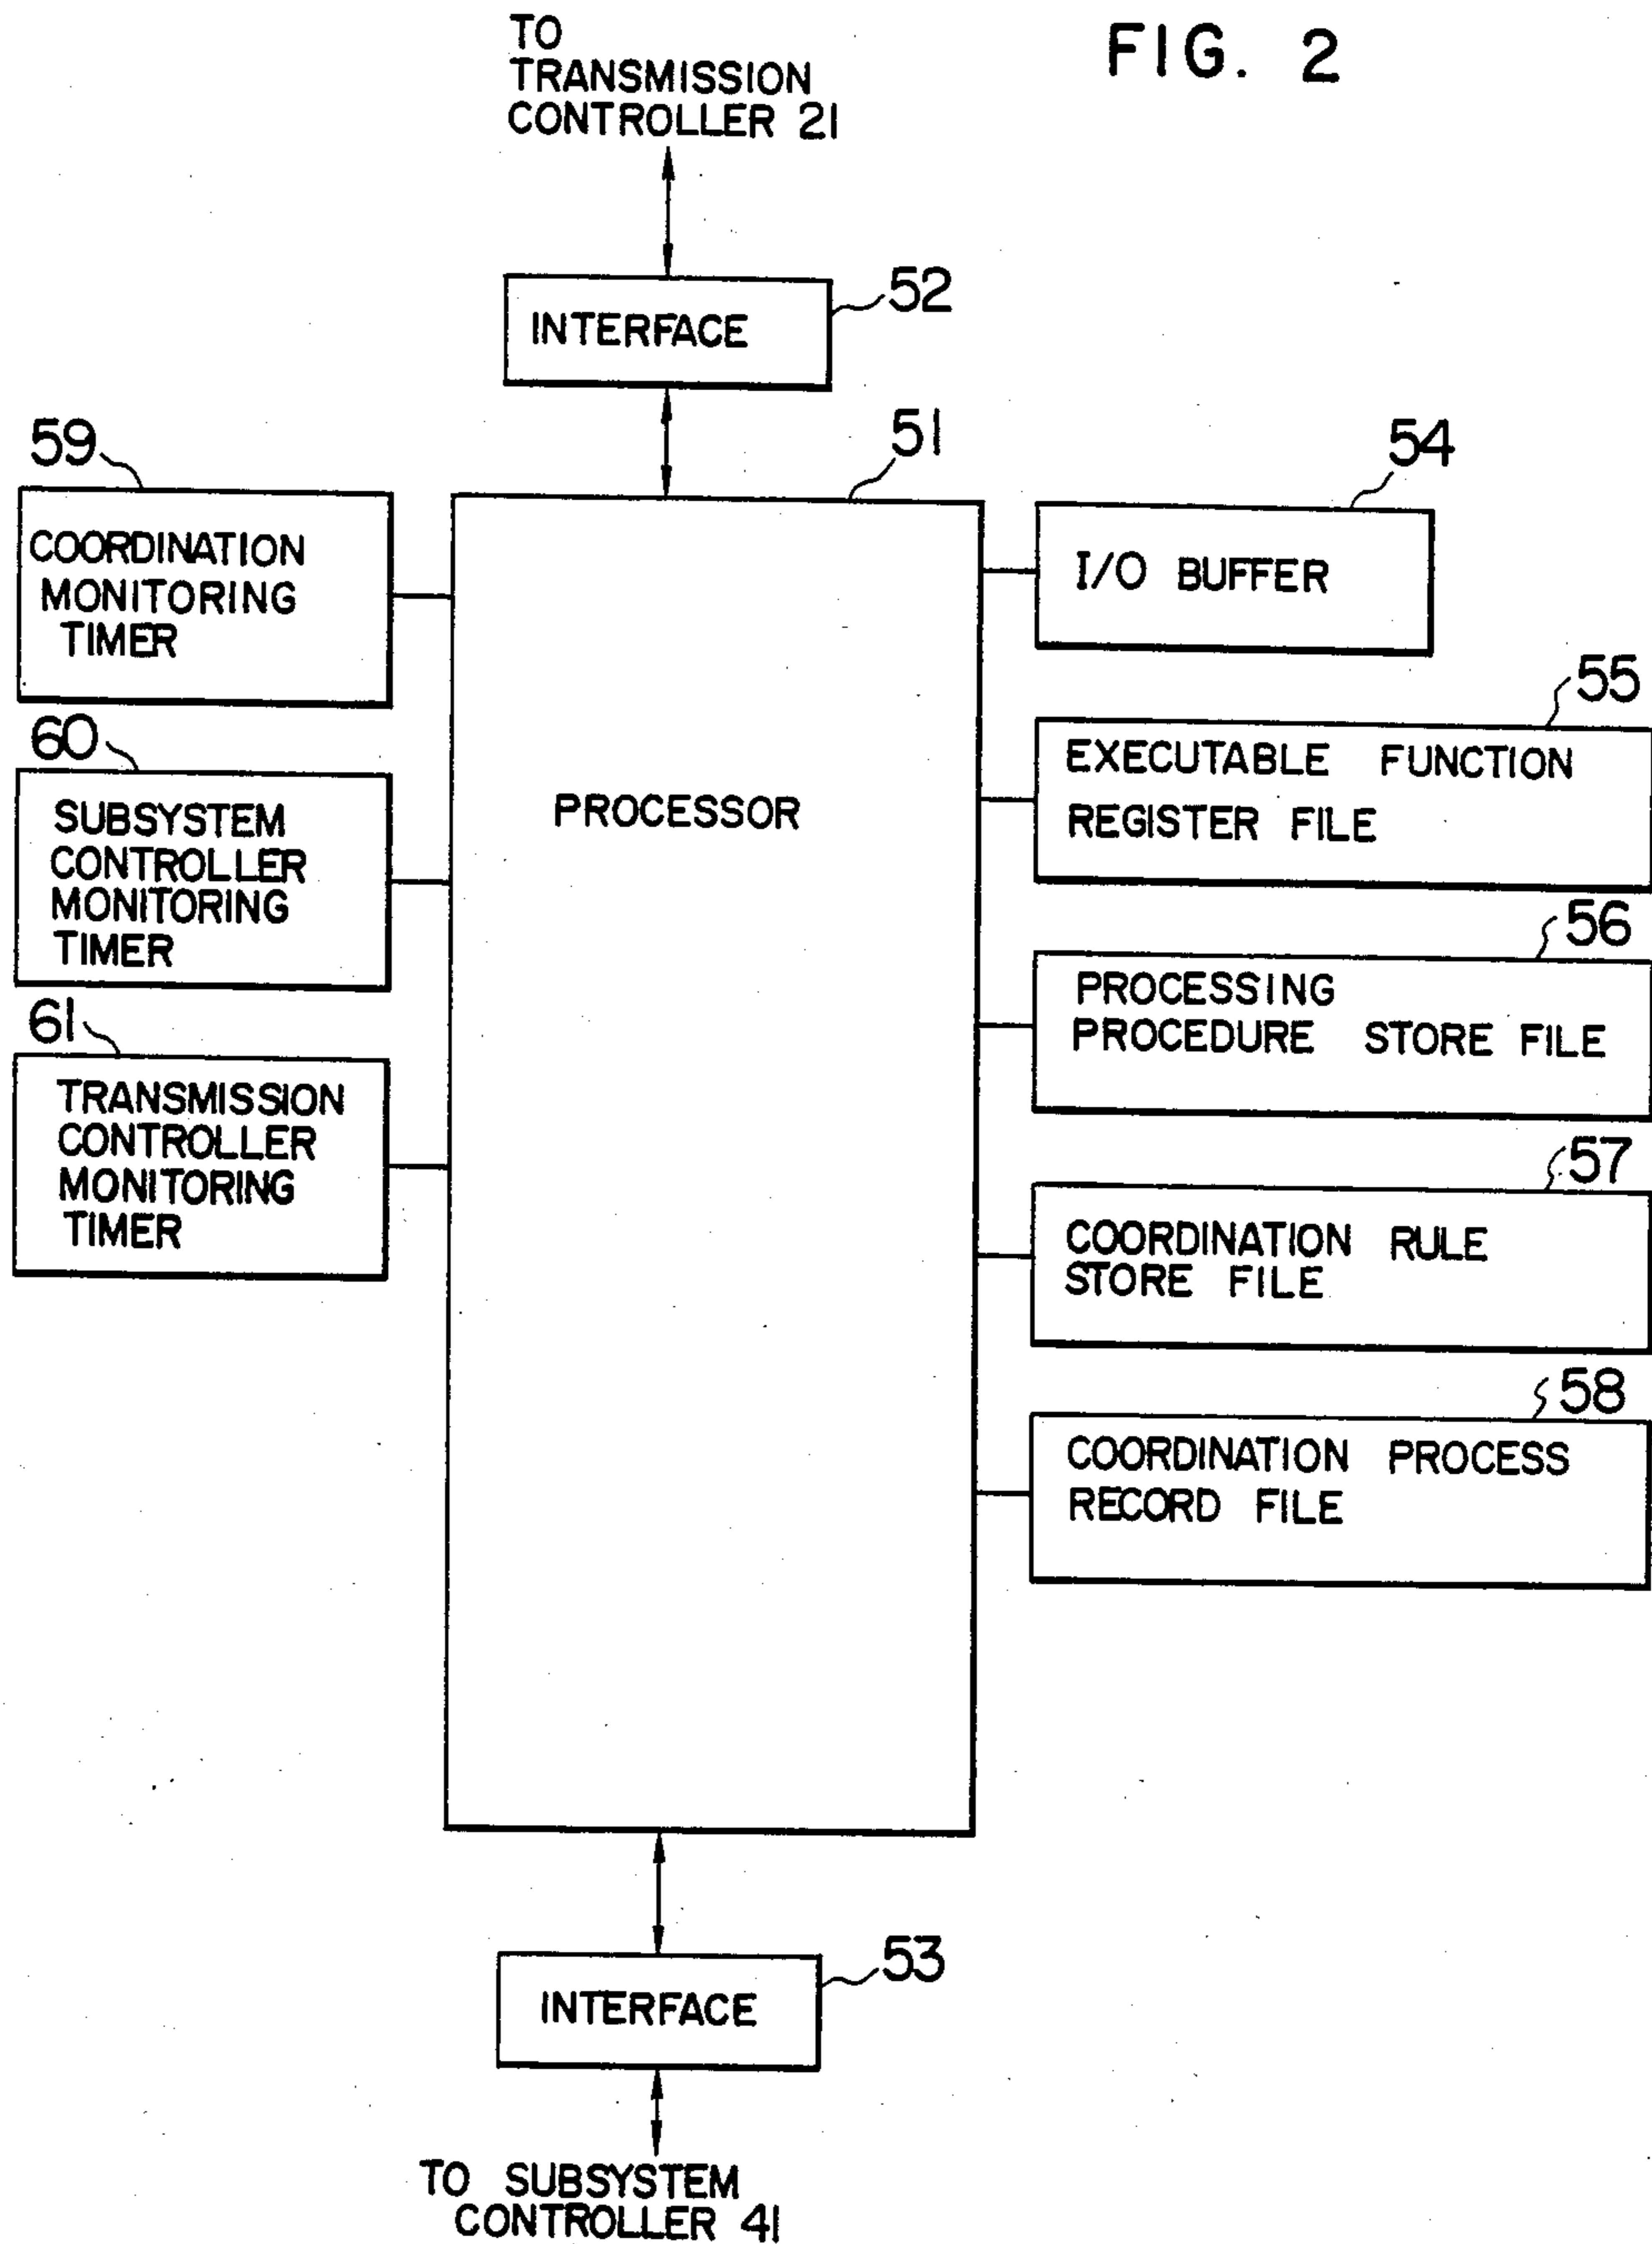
TO TRANSMISSION CONTROLLER 21

FIG. 2

52
INTERFACE

59
COORDINATION MONITORING TIMER

51

54
I/O BUFFER

55
EXECUTABLE FUNCTION REGISTER FILE

60
SUBSYSTEM CONTROLLER MONITORING TIMER

PROCESSOR

56
PROCESSING PROCEDURE STORE FILE

61
TRANSMISSION CONTROLLER MONITORING TIMER

57
COORDINATION RULE STORE FILE

58
COORDINATION PROCESS RECORD FILE

53
INTERFACE

TO SUBSYSTEM CONTROLLER 41